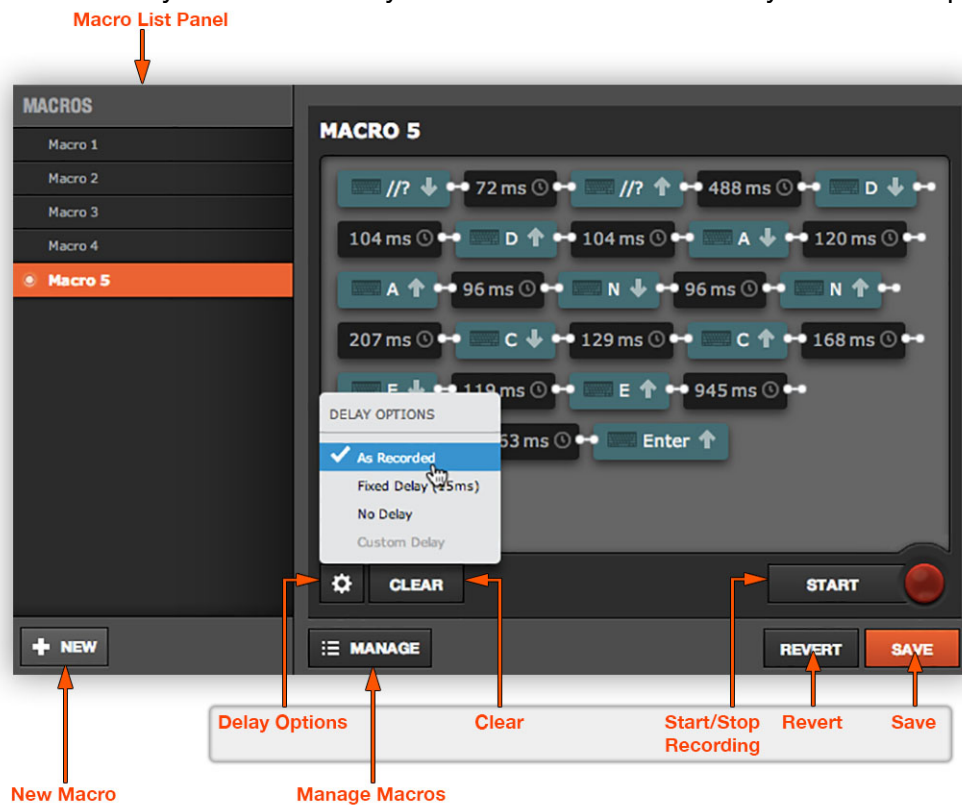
Macro List Panel

MACROS

Macro 1

Macro 2

Macro 3

Macro 4

Macro 5

MACRO 5

//? 72 ms //? 488 ms D

104 ms D 104 ms A 120 ms

A 96 ms N 96 ms N

207 ms C 129 ms C 168 ms

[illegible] 119 ms E 945 ms

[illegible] 63 ms Enter

DELAY OPTIONS

As Recorded

Fixed Delay (25ms)

No Delay

Custom Delay

CLEAR

START

NEW

MANAGE

REVERT

SAVE

Delay Options

Clear

Start/Stop Recording

Revert

Save

New Macro

Manage Macros